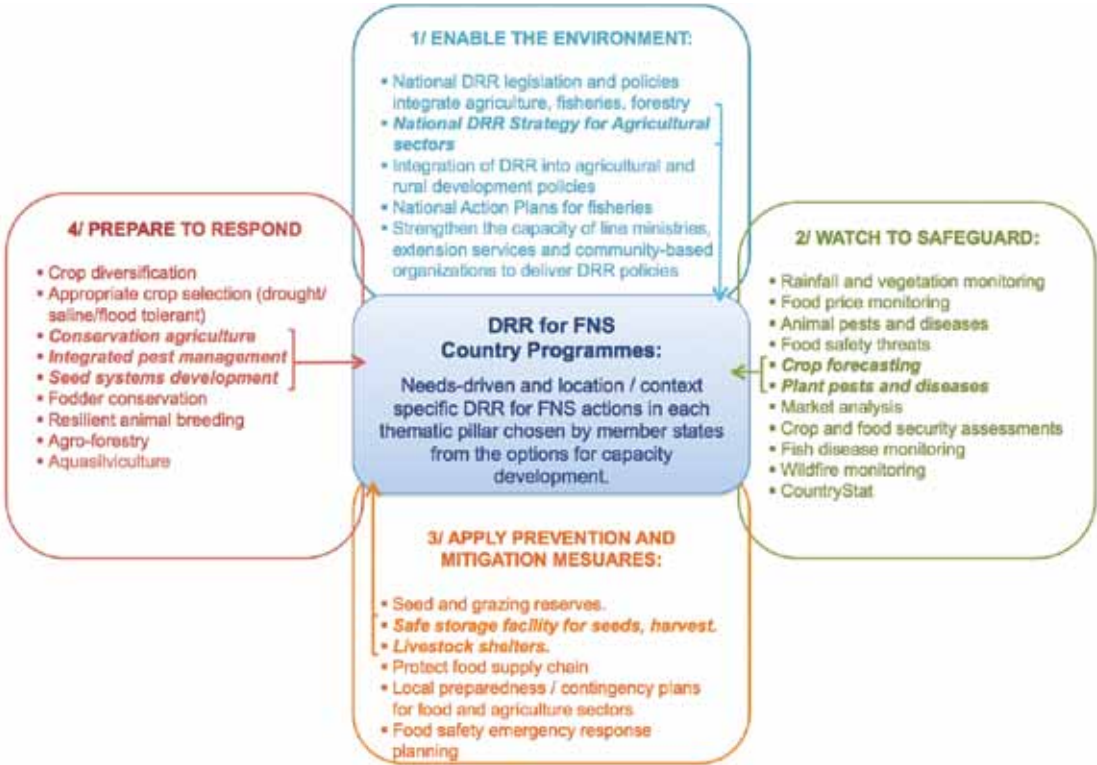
1/ ENABLE THE ENVIRONMENT:

• National DRR legislation and policies integrate agriculture, fisheries, forestry
• ***National DRR Strategy for Agricultural sectors***
• Integration of DRR into agricultural and rural development policies
• National Action Plans for fisheries
• Strengthen the capacity of line ministries, extension services and community-based organizations to deliver DRR policies

4/ PREPARE TO RESPOND

• Crop diversification
• Appropriate crop selection (drought/ saline/flood tolerant)
• ***Conservation agriculture***
• ***Integrated pest management***
• ***Seed systems development***
• Fodder conservation
• Resilient animal breeding
• Agro-forestry
• Aquasilviculture

DRR for FNS Country Programmes:

Needs-driven and location / context specific DRR for FNS actions in each thematic pillar chosen by member states from the options for capacity development.

2/ WATCH TO SAFEGUARD:

• Rainfall and vegetation monitoring
• Food price monitoring
• Animal pests and diseases
• Food safety threats
• ***Crop forecasting***
• ***Plant pests and diseases***
• Market analysis
• Crop and food security assessments
• Fish disease monitoring
• Wildfire monitoring
• CountryStat

3/ APPLY PREVENTION AND MITIGATION MESUARES:

• Seed and grazing reserves.
• ***Safe storage facility for seeds, harvest.***
• ***Livestock shelters.***
• Protect food supply chain
• Local preparedness / contingency plans for food and agriculture sectors
• Food safety emergency response planning